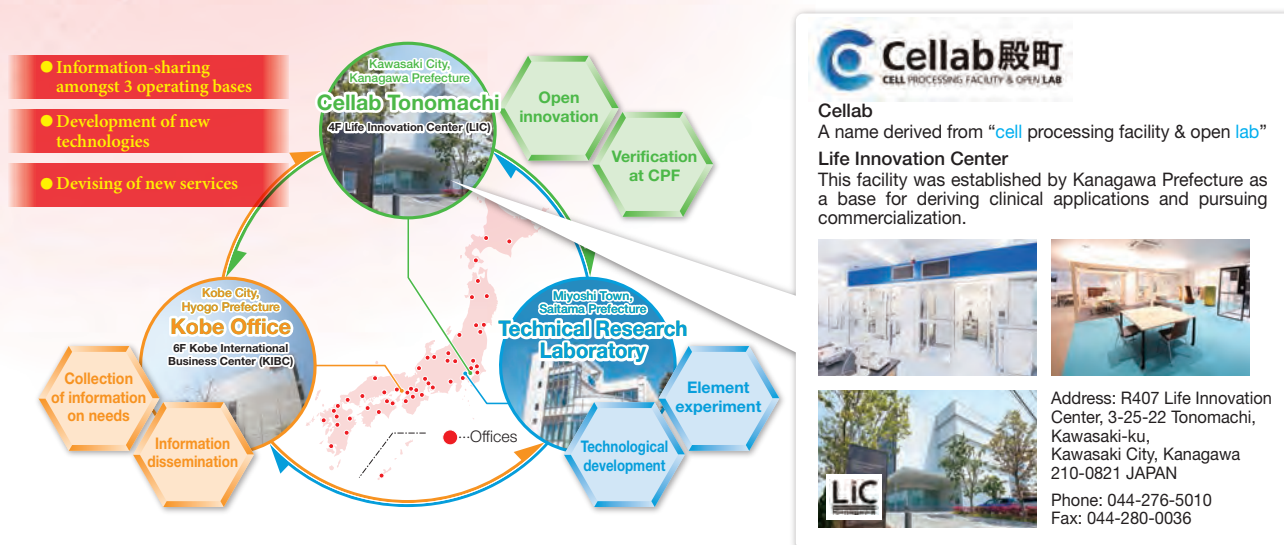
● Information-sharing amongst 3 operating bases

● Development of new technologies

● Devising of new services

Kawasaki City, Kanagawa Prefecture
Cellab Tonomachi
4F Life Innovation Center (LIC)

Open innovation

Verification at CPF

Kobe City, Hyogo Prefecture
Kobe Office
6F Kobe International Business Center (KIBC)

Collection of information on needs

Information dissemination

Miyoshi Town, Saitama Prefecture
Technical Research Laboratory

Element experiment

Technological development

●···Offices

Cellab殿町
CELL PROCESSING FACILITY & OPEN LAB

Cellab
A name derived from "cell processing facility & open lab"

Life Innovation Center
This facility was established by Kanagawa Prefecture as a base for deriving clinical applications and pursuing commercialization.

LiC

Address: R407 Life Innovation Center, 3-25-22 Tonomachi, Kawasaki-ku, Kawasaki City, Kanagawa 210-0821 JAPAN

Phone: 044-276-5010
Fax: 044-280-0036